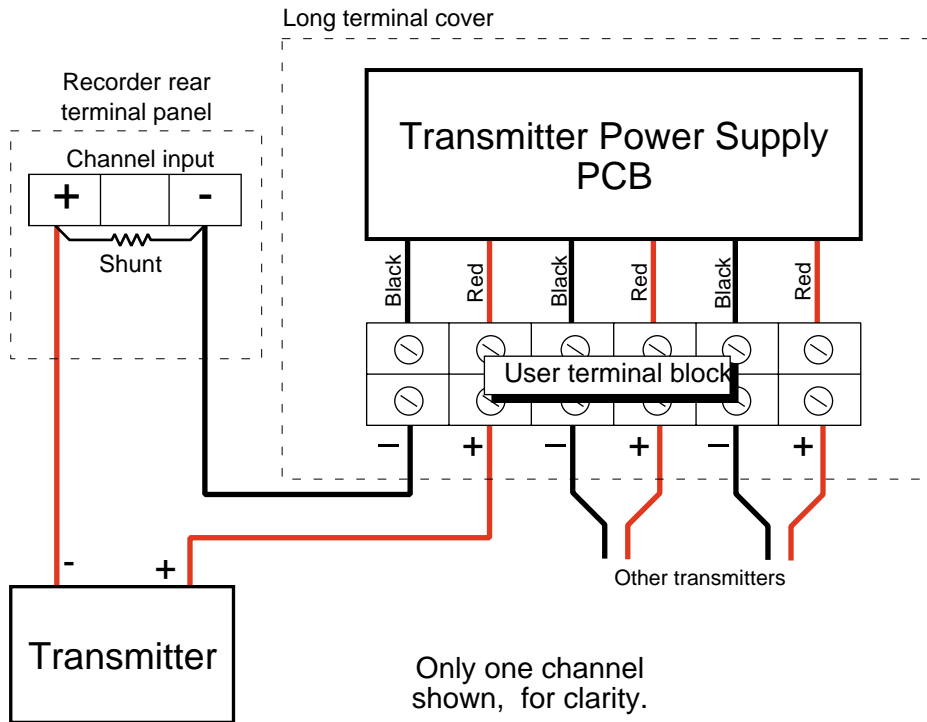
Long terminal cover

Recorder rear terminal panel

Channel input

+

-

Shunt

Transmitter Power Supply PCB

Black

Red

Black

Red

Black

Red

User terminal block

−

+

−

+

−

+

Other transmitters

-

+

Transmitter

Only one channel shown, for clarity.